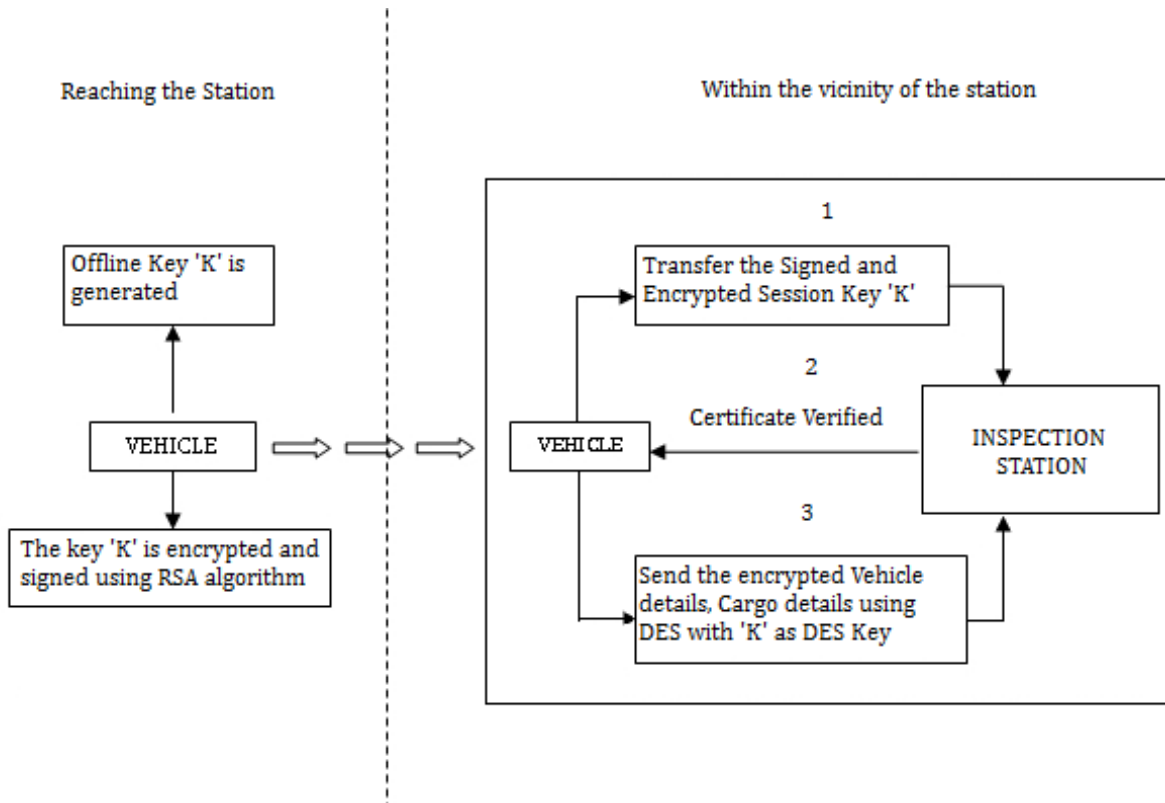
Reaching the Station

Offline Key 'K' is generated

VEHICLE

The key 'K' is encrypted and signed using RSA algorithm

Within the vicinity of the station

1

Transfer the Signed and Encrypted Session Key 'K'

2

Certificate Verified

VEHICLE

INSPECTION STATION

3

Send the encrypted Vehicle details, Cargo details using DES with 'K' as DES Key